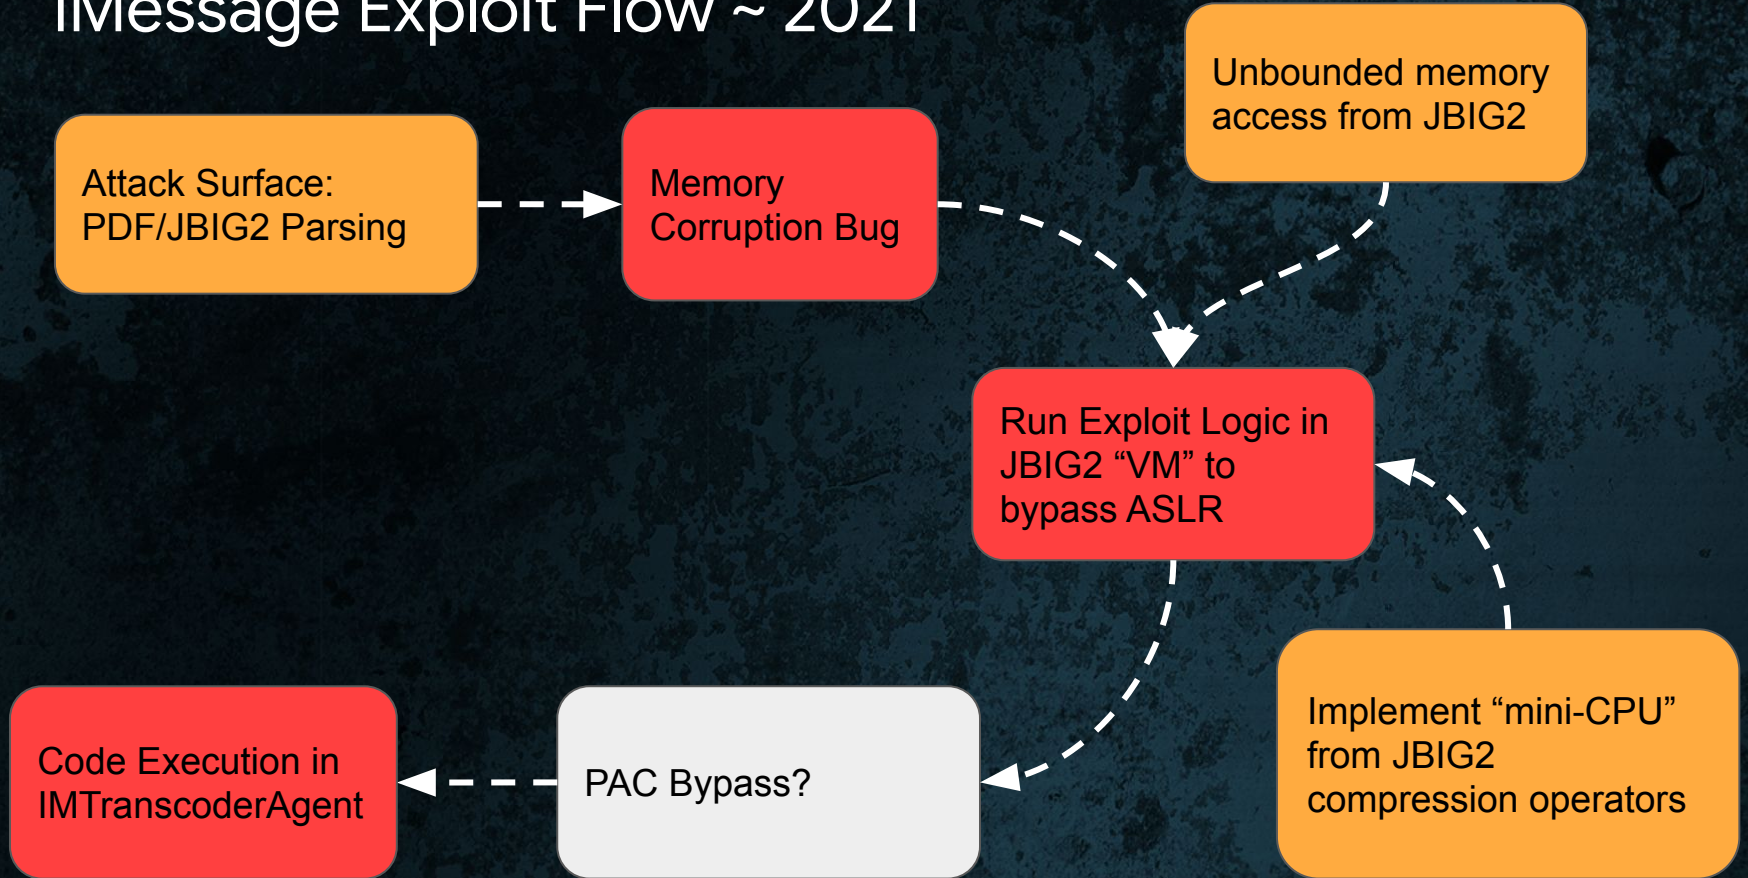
iMessage Exploit Flow ~ 2021

Attack Surface: PDF/JBIG2 Parsing

Memory Corruption Bug

Unbounded memory access from JBIG2

Run Exploit Logic in JBIG2 “VM” to bypass ASLR

Implement “mini-CPU” from JBIG2 compression operators

PAC Bypass?

Code Execution in IMTranscoderAgent